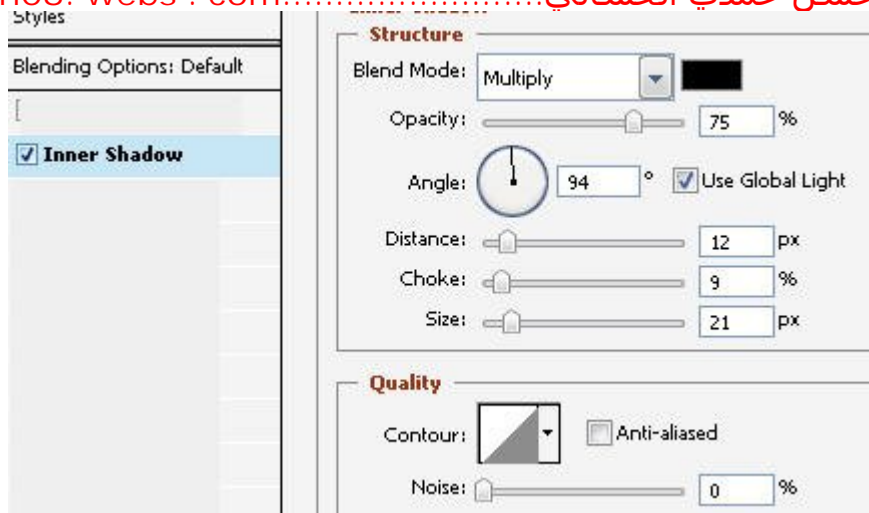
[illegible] nos. Webs . com.....................

Styles

Blending Options: Default

Inner Shadow

Structure

Blend Mode: Multiply

Opacity: 75 %

Angle: 94 ° Use Global Light

Distance: 12 px

Choke: 9 %

Size: 21 px

Quality

Contour: Anti-aliased

Noise: 0 %